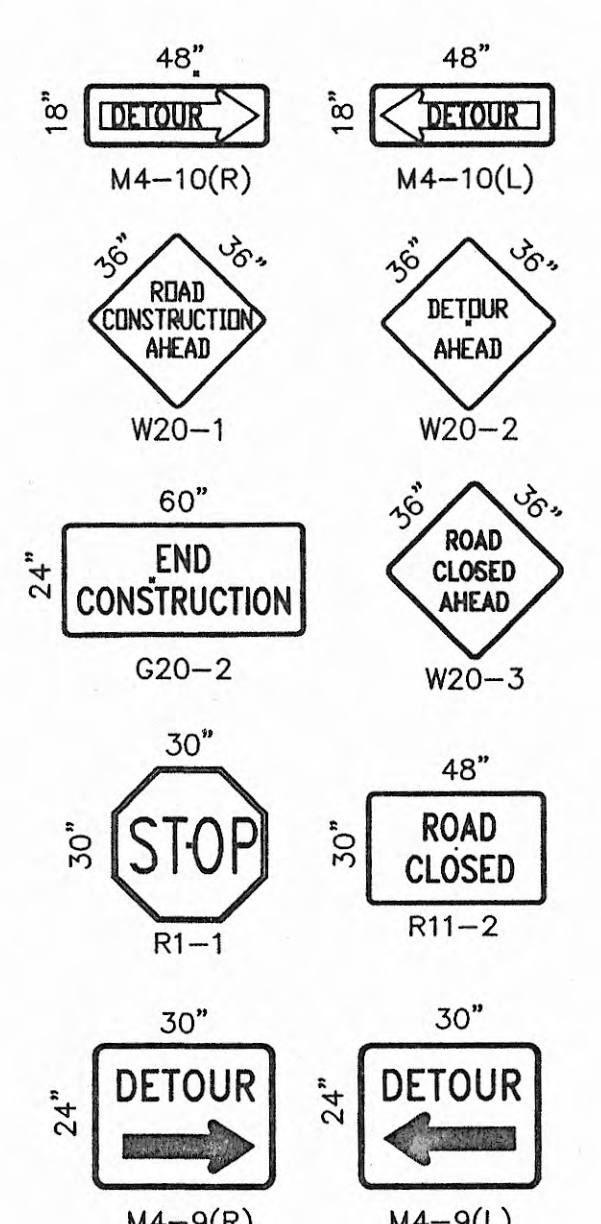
48"
18"
DETOUR
M4–10(R)

48"
18"
DETOUR
M4–10(L)

36" 36"
ROAD CONSTRUCTION AHEAD
W20–1

36" 36"
DETOUR AHEAD
W20–2

60"
24"
END CONSTRUCTION
G20–2

36" 36"
ROAD CLOSED AHEAD
W20–3

30"
30"
STOP
R1–1

48"
30"
ROAD CLOSED
R11–2

30"
24"
DETOUR
M4–9(R)

30"
24"
DETOUR
M4–9(L)